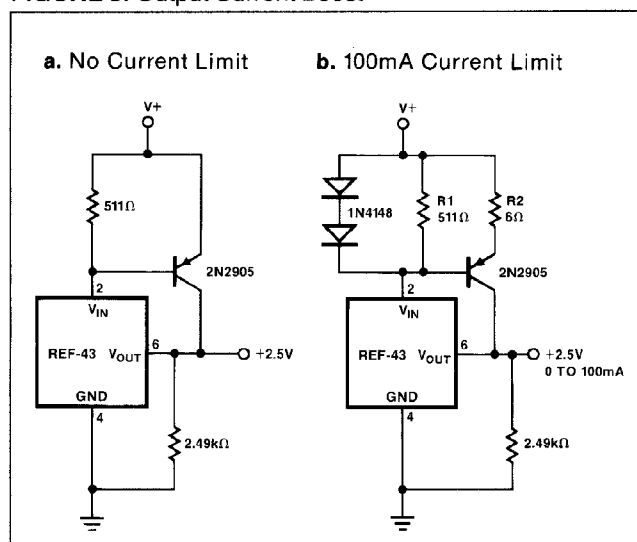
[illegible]

a. No Current Limit

V+

511Ω

2N2905

2

$V_{IN}$

REF-43

$V_{OUT}$

6

+2.5V

GND

4

2.49kΩ

b. 100mA Current Limit

V+

1N4148

R1 511Ω

R2 6Ω

2N2905

2

$V_{IN}$

REF-43

$V_{OUT}$

6

+2.5V 0 TO 100mA

GND

4

2.49kΩ